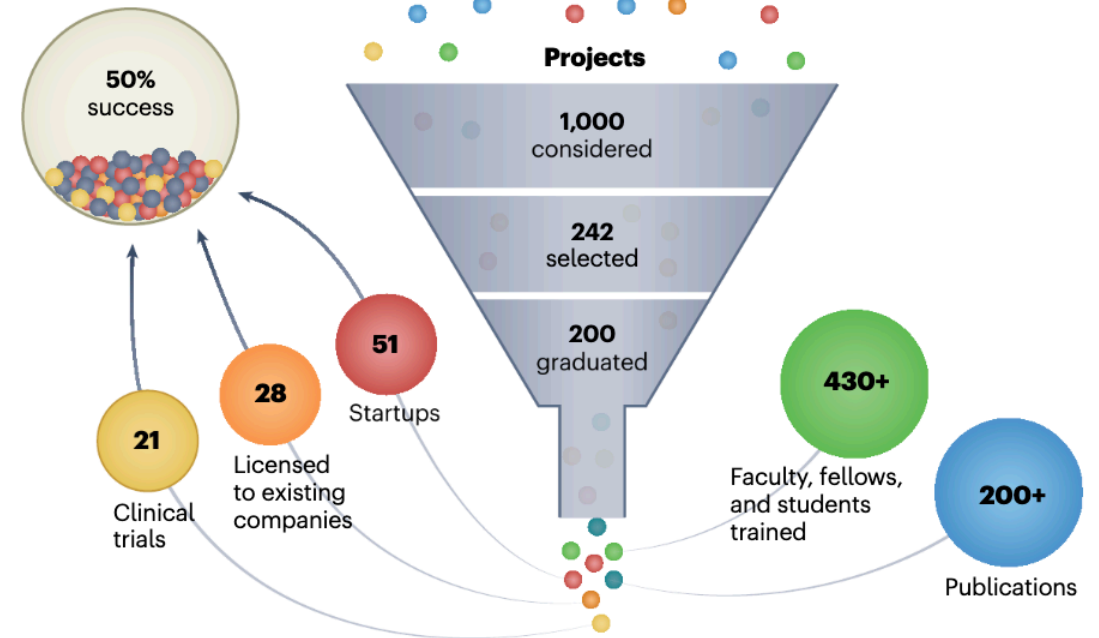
50%
success

Projects

1,000
considered

242
selected

200
graduated

51
Startups

28
Licensed to existing companies

21
Clinical trials

430+
Faculty, fellows, and students trained

200+
Publications